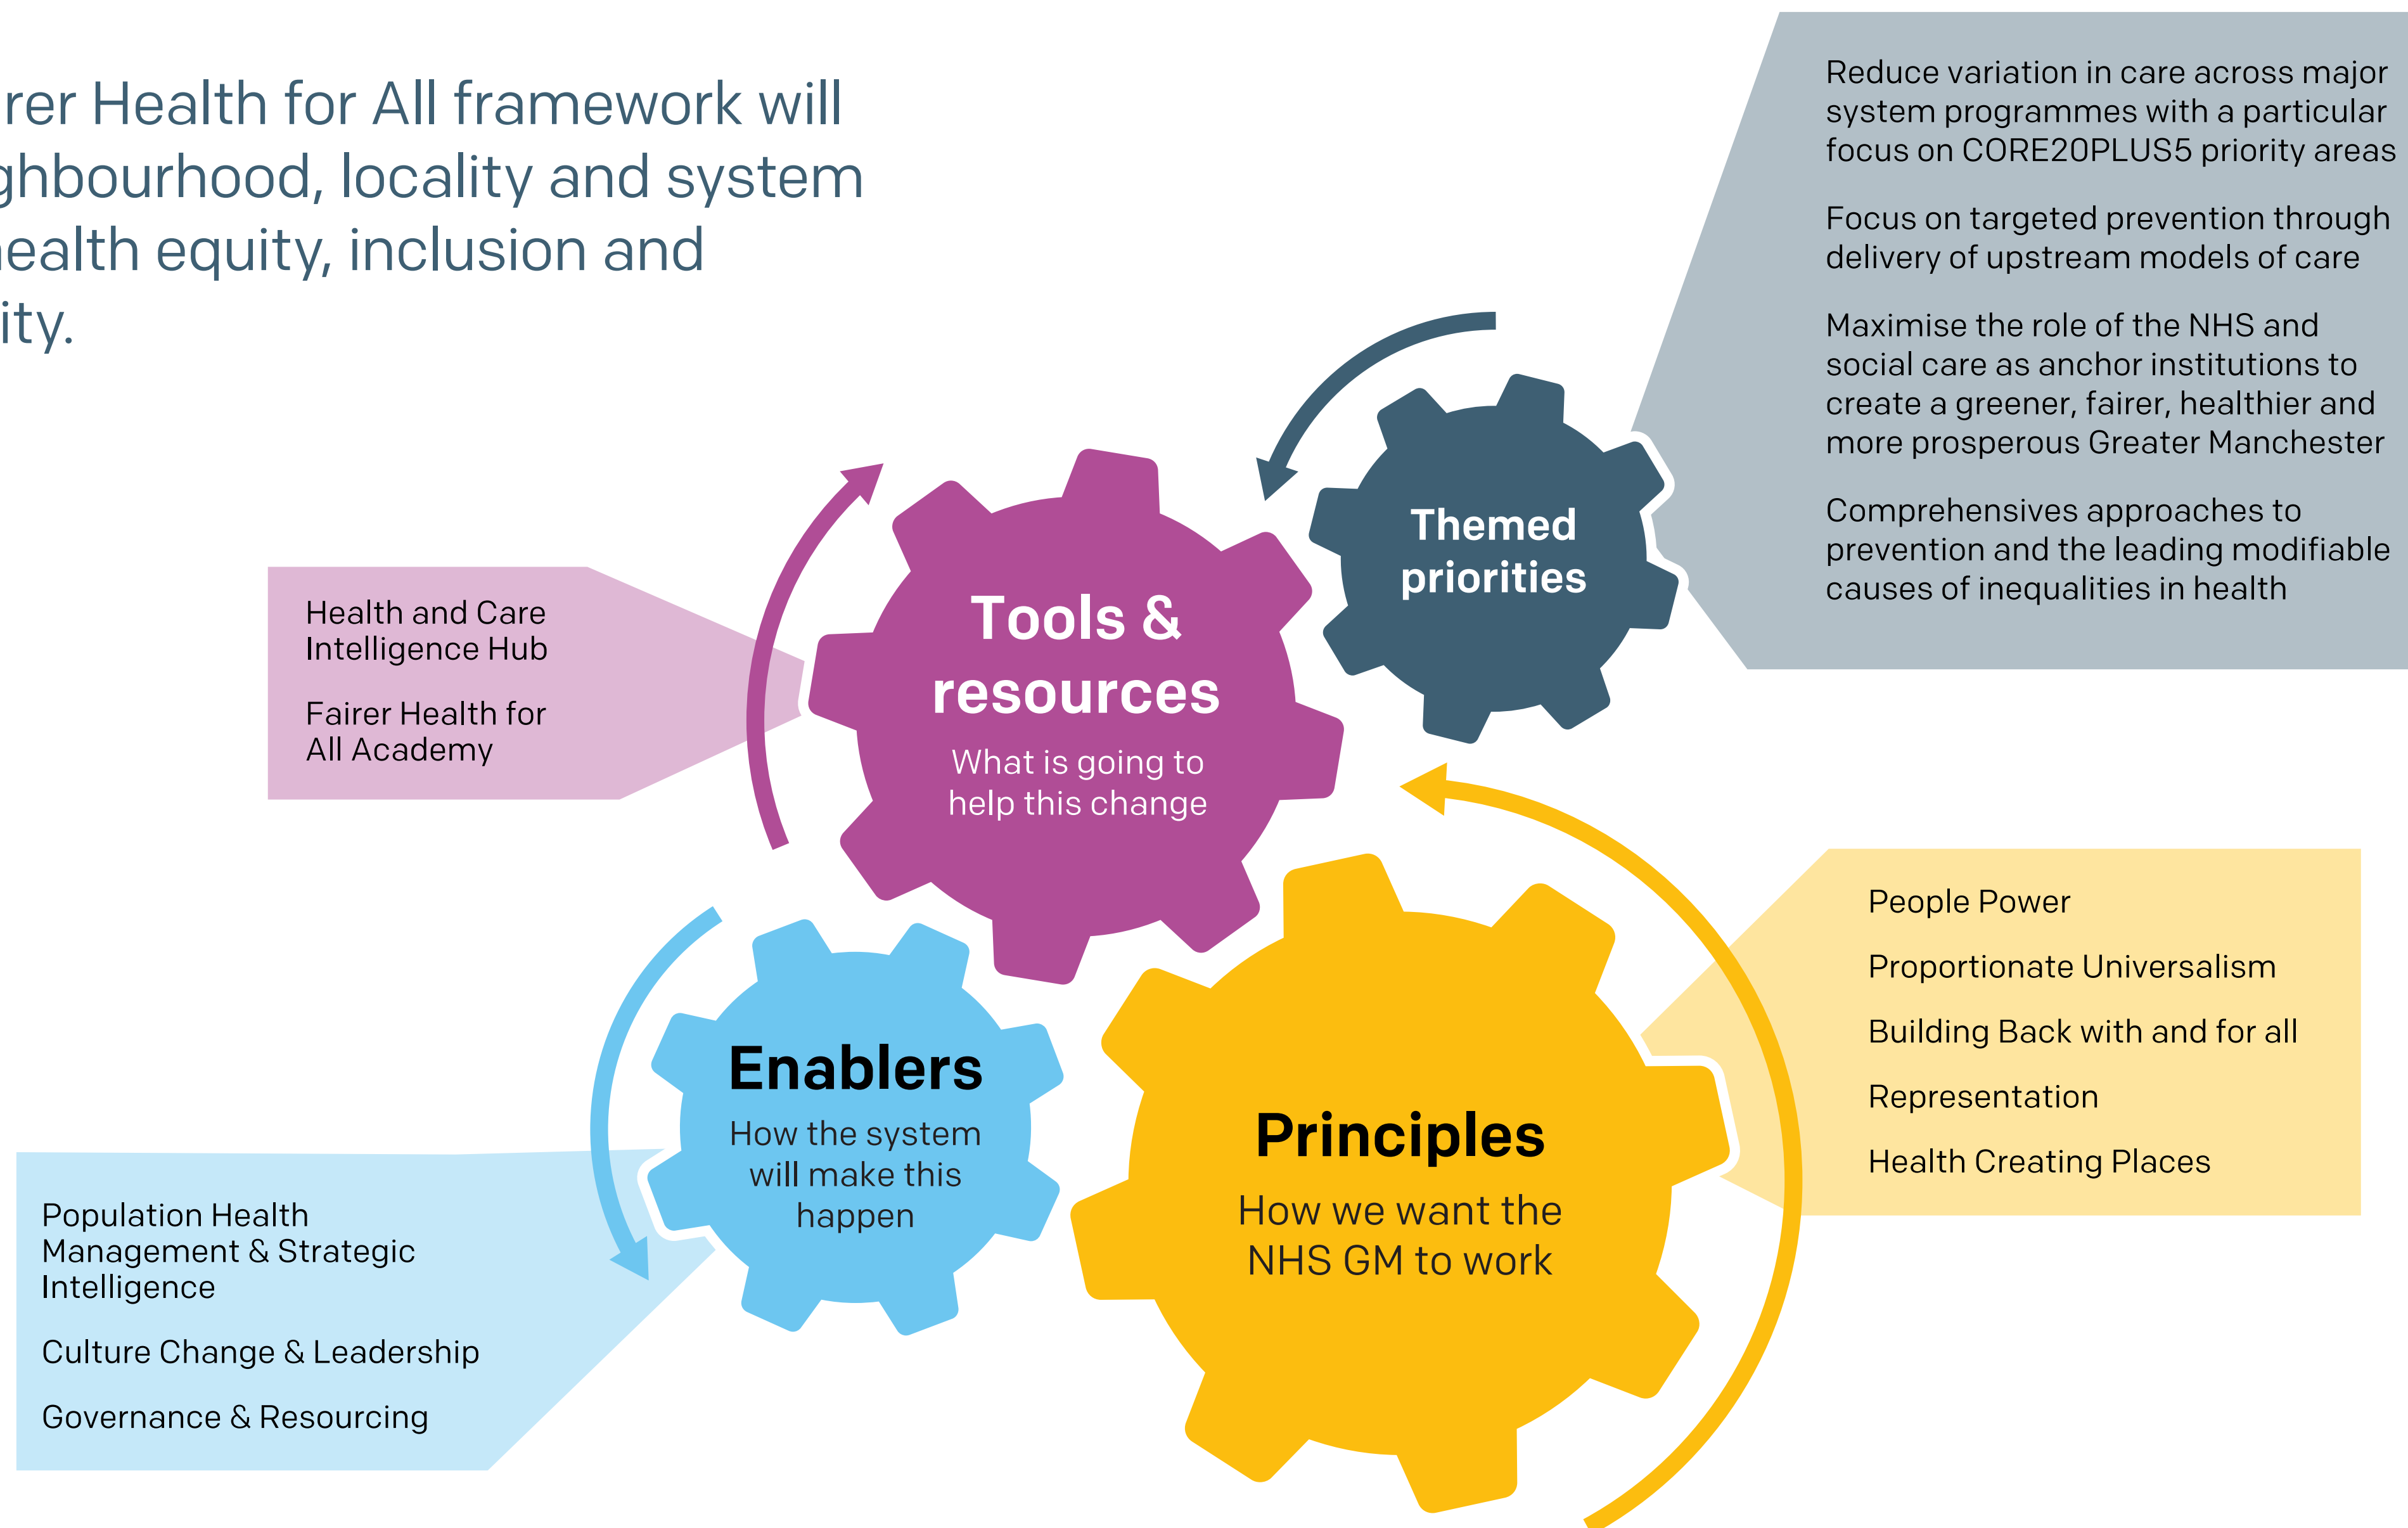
rer Health for All framework will ghbourhood, locality and system ealth equity, inclusion and ity.

Reduce variation in care across major system programmes with a particular focus on CORE20PLUS5 priority areas

Focus on targeted prevention through delivery of upstream models of care

Maximise the role of the NHS and social care as anchor institutions to create a greener, fairer, healthier and more prosperous Greater Manchester

Comprehensives approaches to prevention and the leading modifiable causes of inequalities in health

Themed priorities

Health and Care Intelligence Hub

Fairer Health for All Academy

Tools & resources

What is going to help this change

People Power

Proportionate Universalism

Building Back with and for all

Representation

Health Creating Places

Enablers

How the system will make this happen

Principles

How we want the NHS GM to work

Population Health Management & Strategic Intelligence

Culture Change & Leadership

Governance & Resourcing